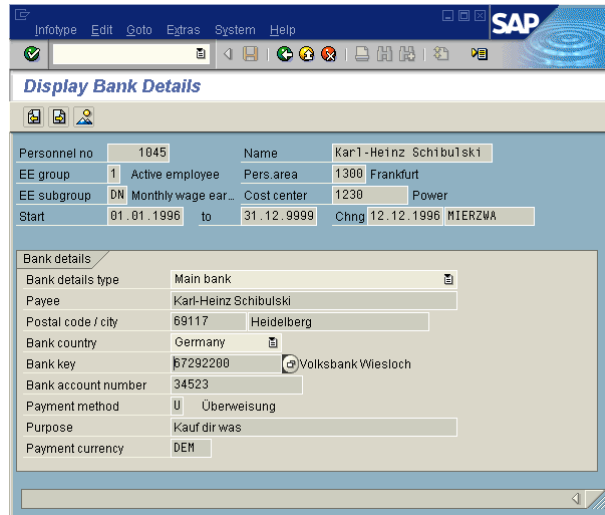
Infotype Edit Goto Extras System Help

SAP

Display Bank Details

Personnel no 1045 Name Karl-Heinz Schibulski
EE group 1 Active employee Pers.area 1300 Frankfurt
EE subgroup DN Monthly wage ear... Cost center 1230 Power
Start 01.01.1996 to 31.12.9999 Chng 12.12.1996 MIERZWA

Bank details

| | |
|---|---|
| Bank details type | Main bank |
| Payee | Karl-Heinz Schibulski |
| Postal code / city | 69117 Heidelberg |
| Bank country | Germany |
| Bank key | 67292200 Volksbank Wiesloch |
| Bank account number | 34523 |
| Payment method | U Überweisung |
| Purpose | Kauf dir was |
| Payment currency | DEM |